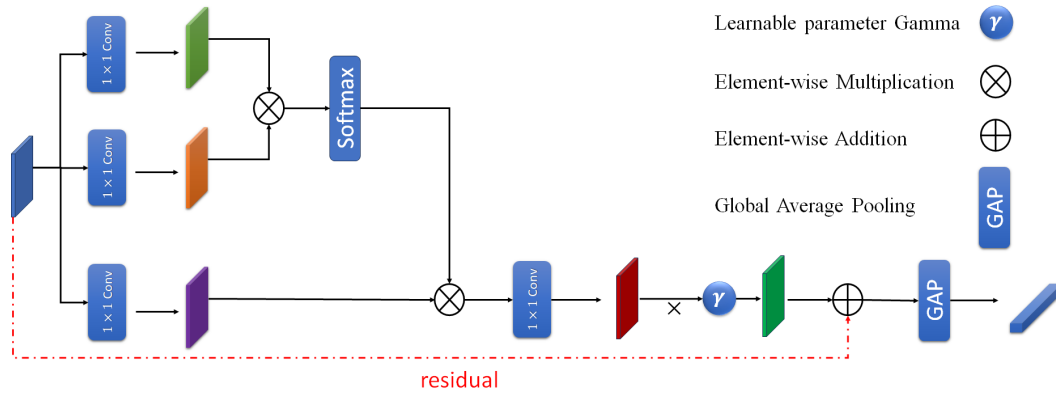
Learnable parameter Gamma $\gamma$

Element-wise Multiplication $\otimes$

Element-wise Addition $\oplus$

Global Average Pooling GAP

1 × 1 Conv

1 × 1 Conv

1 × 1 Conv

Softmax

1 × 1 Conv

×

$\gamma$

GAP

residual